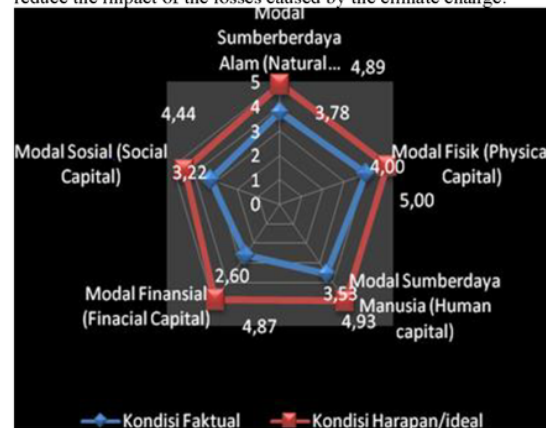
reduce the impact of the losses caused by the climate change.

Modal Sumberberdaya Alam (Natural...

4,89

5

4

3,78

3

2

1

0

4,44

Modal Sosial (Social Capital)

3,22

Modal Fisik (Physica Capital)

4,00

5,00

2,60

Modal Finansial (Finacial Capital)

4,87

3,53

Modal Sumberdaya Manusia (Human capital)

4,93

Kondisi Faktual

Kondisi Harapan/ideal